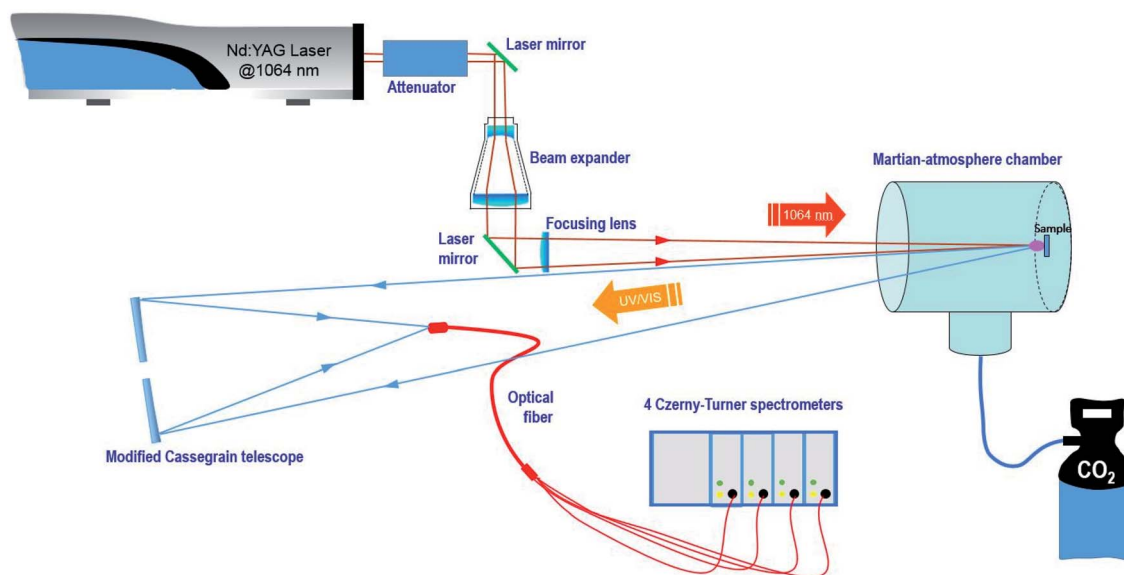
Nd:YAG Laser
@1064 nm

Attenuator

Laser mirror

Beam expander

Martian-atmosphere chamber

Focusing lens

1064 nm

Laser mirror

Sample

UV/VIS

Optical fiber

4 Czerny-Turner spectrometers

Modified Cassegrain telescope

$CO_2$